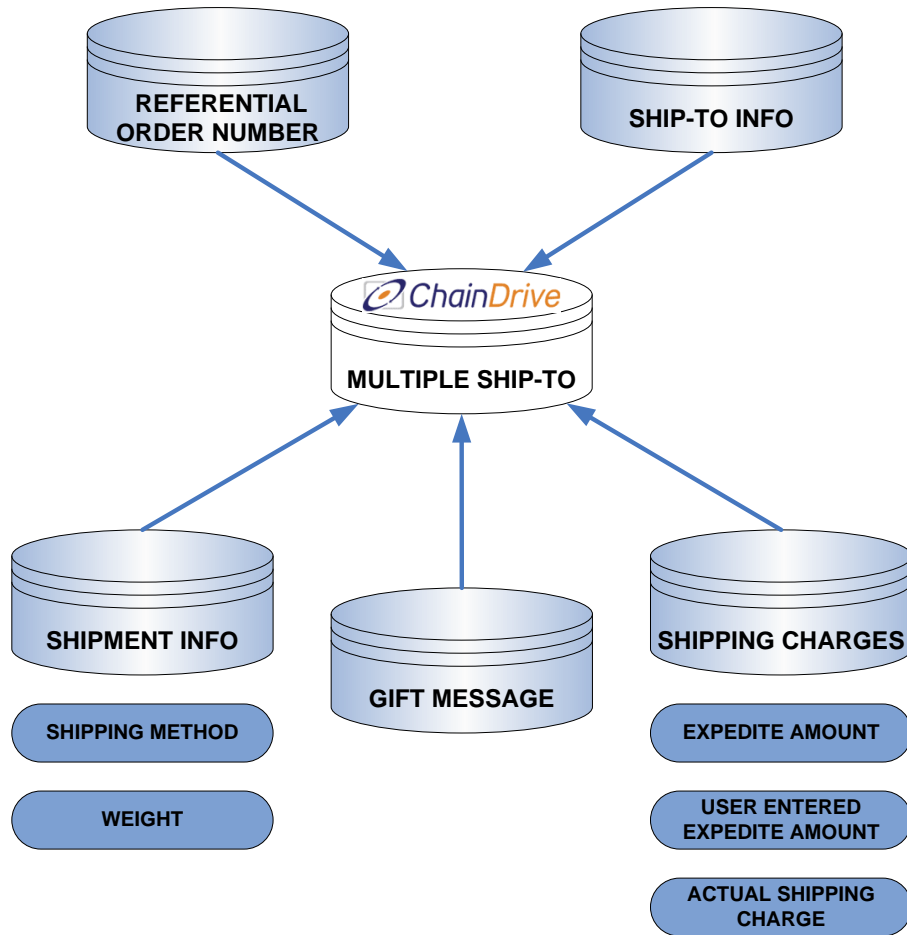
REFERENTIAL ORDER NUMBER

SHIP-TO INFO

ChainDrive

MULTIPLE SHIP-TO

SHIPMENT INFO

GIFT MESSAGE

SHIPPING CHARGES

SHIPPING METHOD

WEIGHT

EXPEDITE AMOUNT

USER ENTERED EXPEDITE AMOUNT

ACTUAL SHIPPING CHARGE